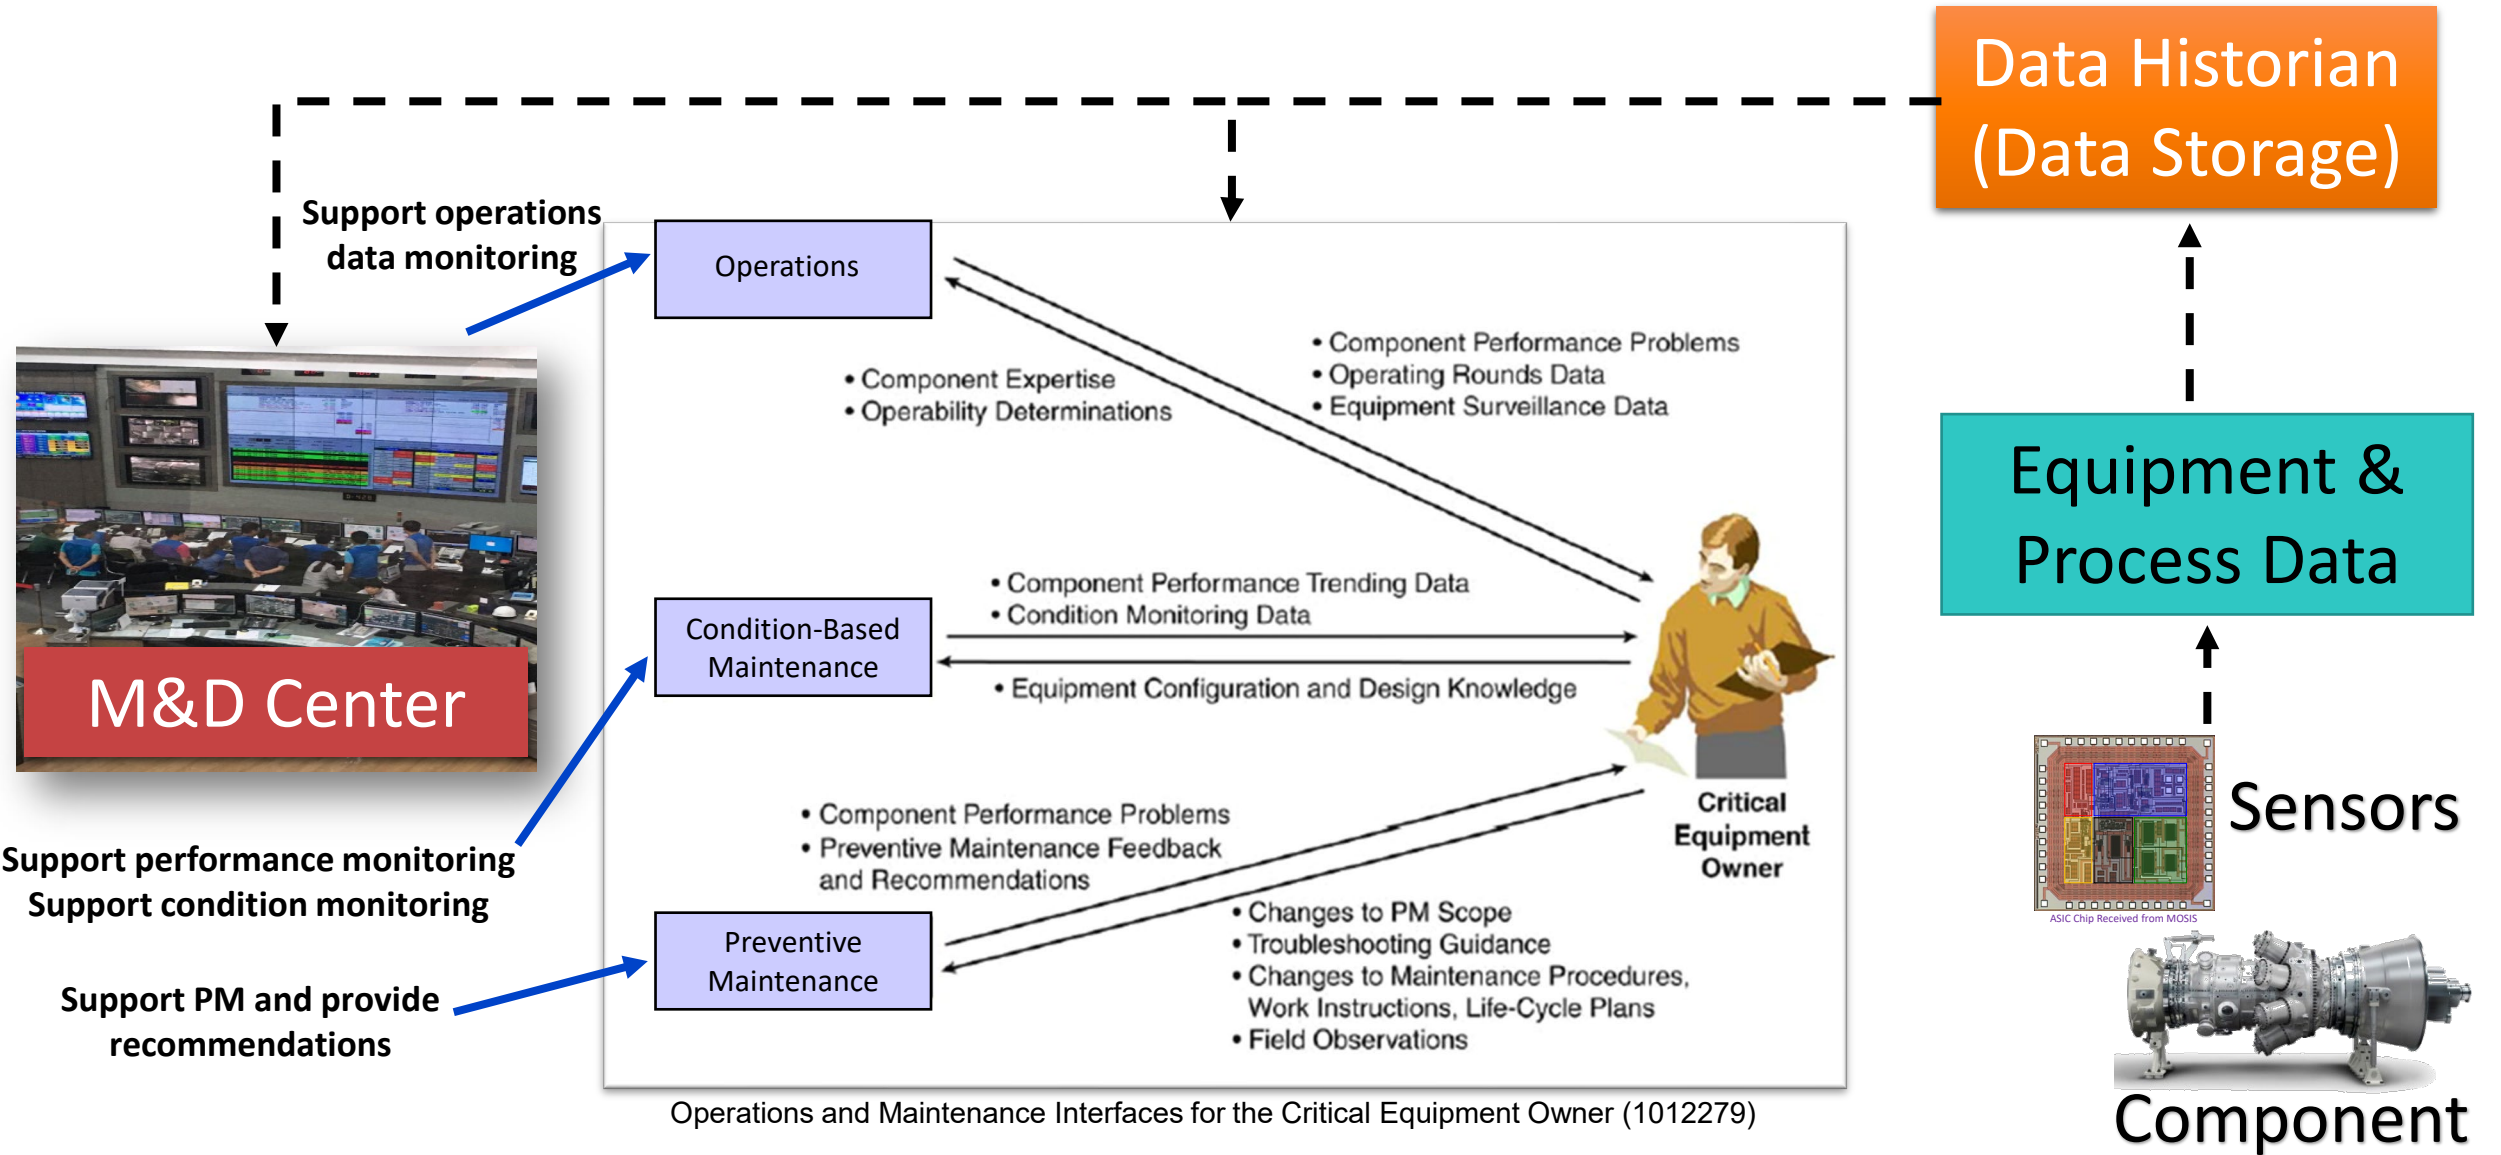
Data Historian
(Data Storage)

Support operations data monitoring

Operations

• Component Expertise
• Operability Determinations

• Component Performance Problems
• Operating Rounds Data
• Equipment Surveillance Data

Equipment & Process Data

M&D Center

Condition-Based Maintenance

• Component Performance Trending Data
• Condition Monitoring Data

• Equipment Configuration and Design Knowledge

Critical Equipment Owner

Sensors

ASIC Chip Received from MOSIS

Support performance monitoring
Support condition monitoring

• Component Performance Problems
• Preventive Maintenance Feedback and Recommendations

Preventive Maintenance

Support PM and provide recommendations

• Changes to PM Scope
• Troubleshooting Guidance
• Changes to Maintenance Procedures, Work Instructions, Life-Cycle Plans
• Field Observations

Component

Operations and Maintenance Interfaces for the Critical Equipment Owner (1012279)